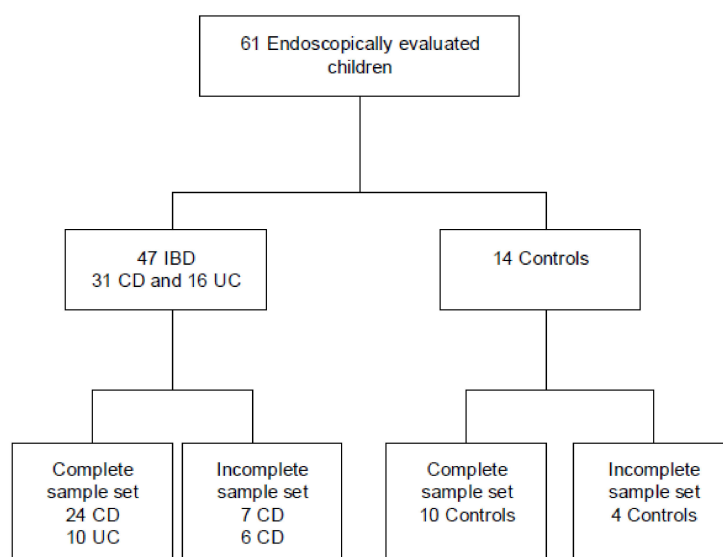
61 Endoscopically evaluated children

47 IBD
31 CD and 16 UC

14 Controls

Complete sample set
24 CD
10 UC

Incomplete sample set
7 CD
6 CD

Complete sample set
10 Controls

Incomplete sample set
4 Controls